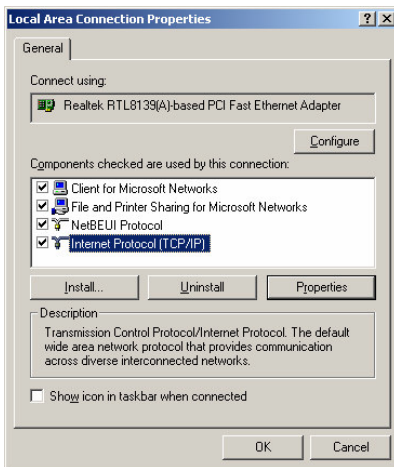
Local Area Connection Properties
?
X
General
Connect using:
Realtek RTL8139(A)-based PCI Fast Ethernet Adapter
Configure
Components checked are used by this connection:
Client for Microsoft Networks
File and Printer Sharing for Microsoft Networks
NetBEUI Protocol
Internet Protocol (TCP/IP)
Install...
Uninstall
Properties
Description
Transmission Control Protocol/Internet Protocol. The default wide area network protocol that provides communication across diverse interconnected networks.
Show icon in taskbar when connected
OK
Cancel